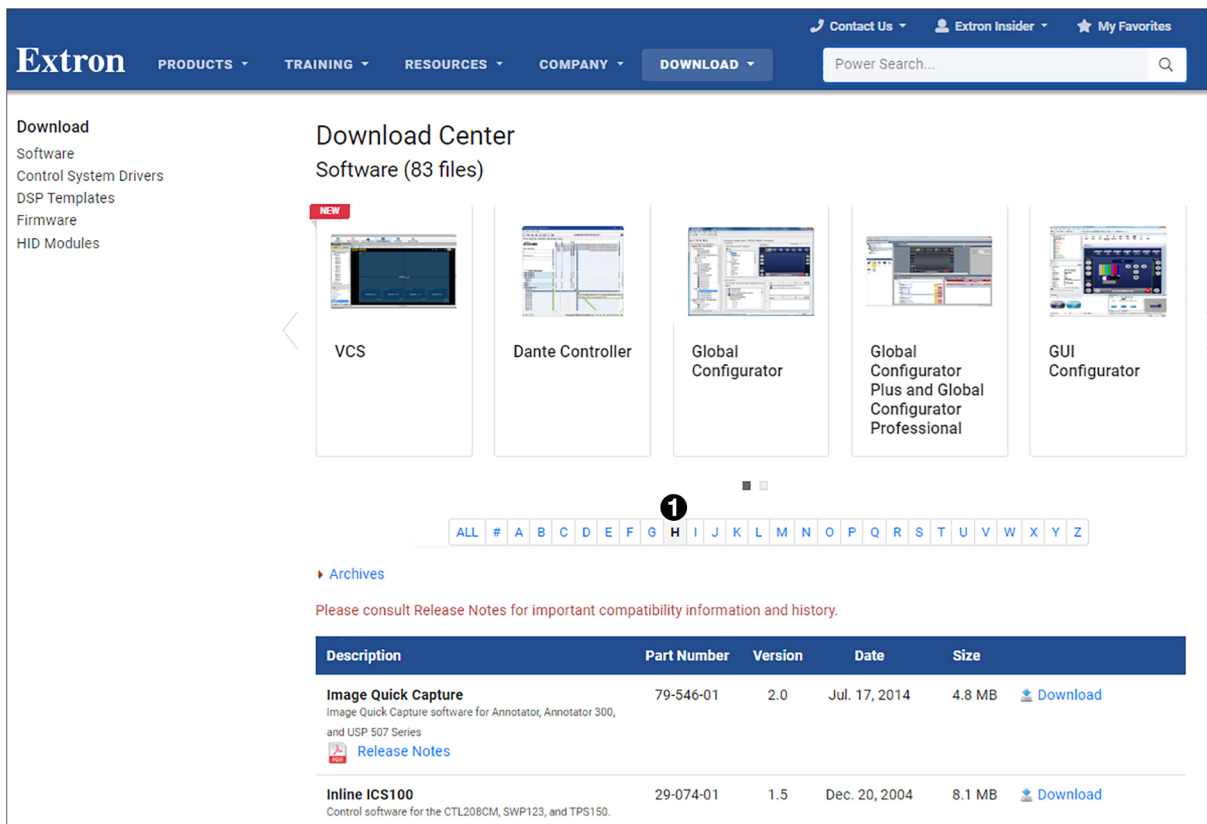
Contact Us ▾ Extron Insider ▾ My Favorites

Extron PRODUCTS ▾ TRAINING ▾ RESOURCES ▾ COMPANY ▾ DOWNLOAD ▾

Power Search...

Download
Software
Control System Drivers
DSP Templates
Firmware
HID Modules

Download Center
Software (83 files)

NEW

VCS

Dante Controller

Global Configurator

Global Configurator Plus and Global Configurator Professional

GUI Configurator

1

| ALL | # | A | B | C | D | E | F | G | H | I | J | K | L | M | N | O | P | Q | R | S | T | U | V | W | X | Y | Z |
|---|---|---|---|---|---|---|---|---|---|---|---|---|---|---|---|---|---|---|---|---|---|---|---|---|---|---|---|

Archives

Please consult Release Notes for important compatibility information and history.

| Description | Part Number | Version | Date | Size | |
|---|---|---|---|---|---|
| Image Quick Capture<br>Image Quick Capture software for Annotator, Annotator 300, and USP 507 Series<br>Release Notes | 79-546-01 | 2.0 | Jul. 17, 2014 | 4.8 MB | Download |
| Inline ICS100<br>Control software for the CTL208CM, SWP123, and TPS150. | 29-074-01 | 1.5 | Dec. 20, 2004 | 8.1 MB | Download |